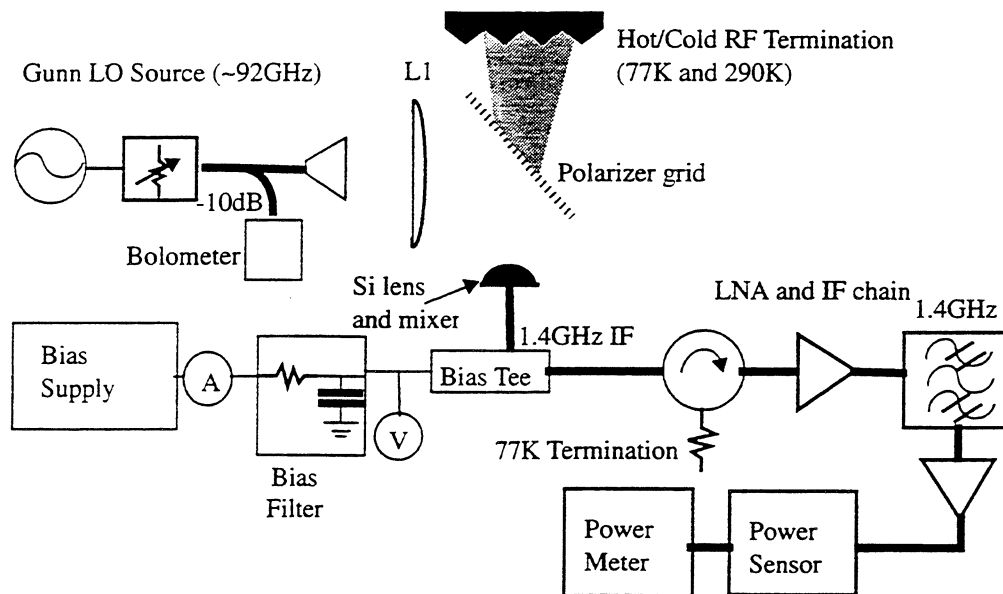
Hot/Cold RF Termination (77K and 290K)

Gunn LO Source (~92GHz)

L1

-10dB

Polarizer grid

Bolometer

Si lens and mixer

LNA and IF chain

1.4GHz

Bias Supply

A

1.4GHz IF

Bias Tee

V

77K Termination

Bias Filter

Power Meter

Power Sensor